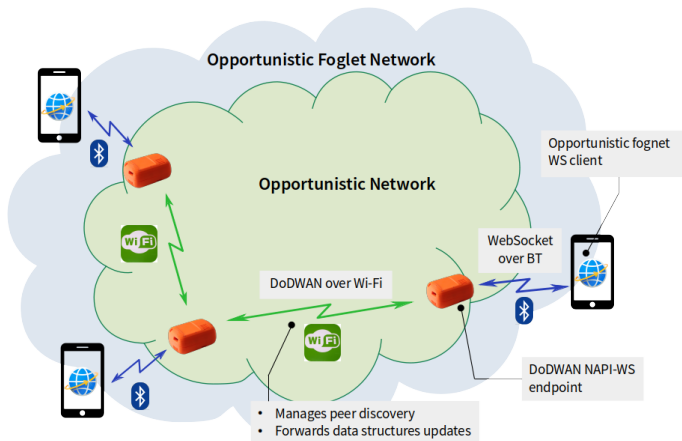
Opportunistic Foglet Network

Opportunistic Network

Opportunistic fognet WS client

WebSocket over BT

DoDWAN over Wi-Fi

Wi Fi

Wi Fi

DoDWAN NAPI-WS endpoint

• Manages peer discovery
• Forwards data structures updates